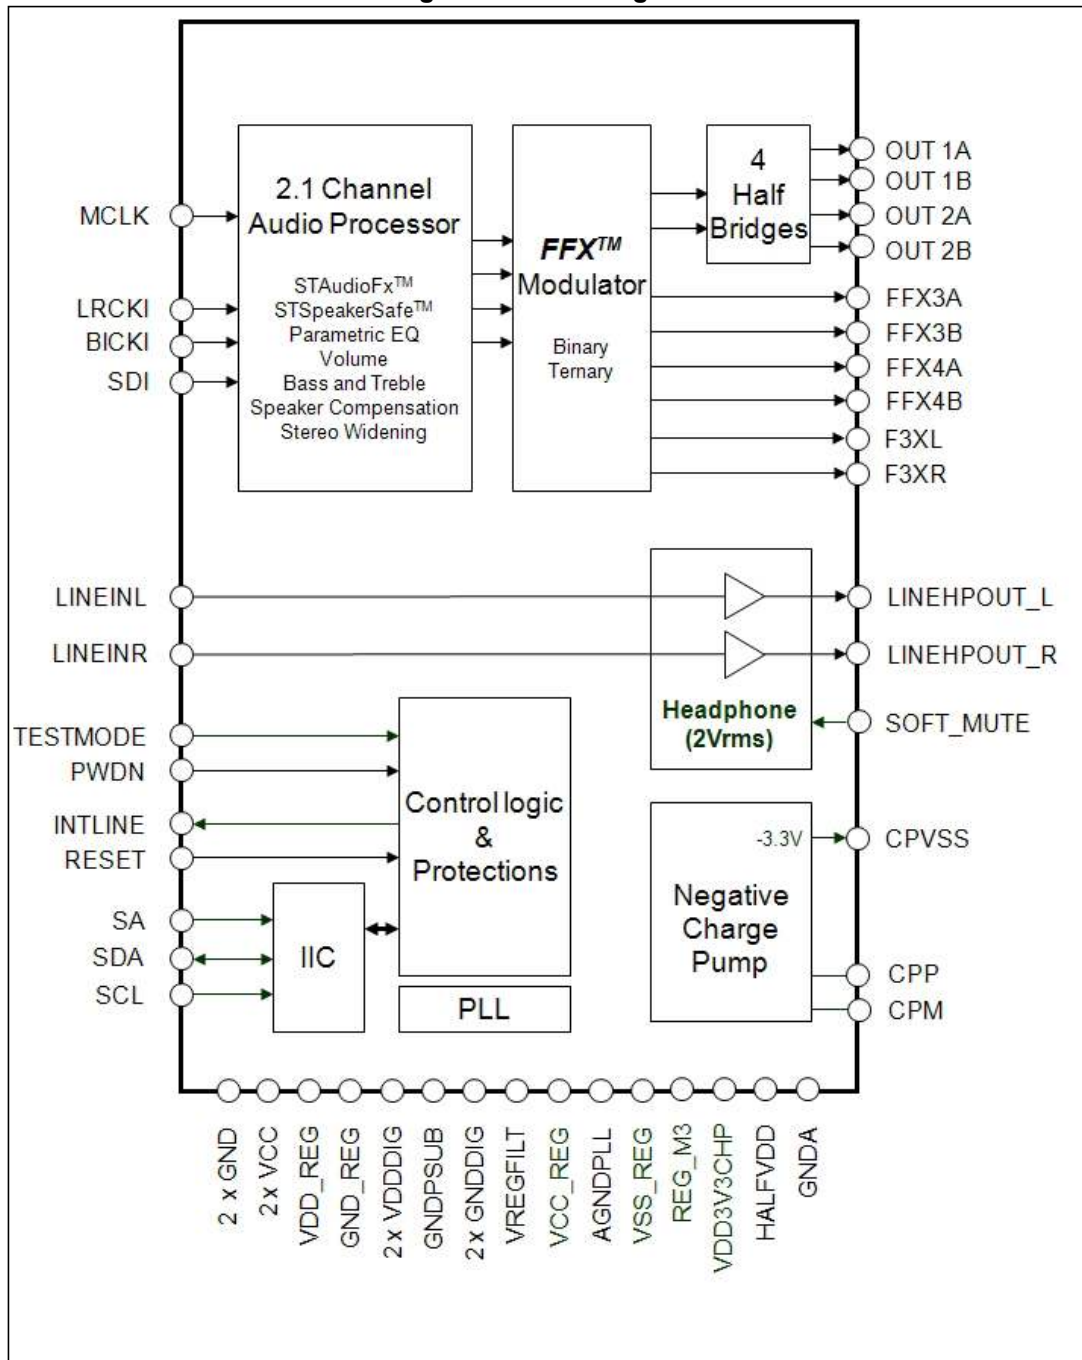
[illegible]

MCLK

LRCKI
BICKI
SDI

2.1 Channel Audio Processor

STAudioFx™
STSpeakerSafe™
Parametric EQ
Volume
Bass and Treble
Speaker Compensation
Stereo Widening

$FFX^{TM}$ Modulator

Binary
Ternary

4 Half Bridges

OUT 1A
OUT 1B
OUT 2A
OUT 2B
FFX3A
FFX3B
FFX4A
FFX4B
F3XL
F3XR

LINEINL
LINEINR

LINEHPOUT_L
LINEHPOUT_R

Headphone (2Vrms)

SOFT_MUTE

TESTMODE
PWDN
INTLINE
RESET

Control logic & Protections

SA
SDA
SCL

IIC

PLL

-3.3V

CPVSS

Negative Charge Pump

CPP
CPM

2 x GND
2x VCC
VDD_REG
GND_REG
2 x VDDDIG
GNDPSUB
2 x GNDDIG
VREGFILT
VCC_REG
AGNDPLL
VSS_REG
REG_M3
VDD3V3CHP
HALFVDD
GNDA